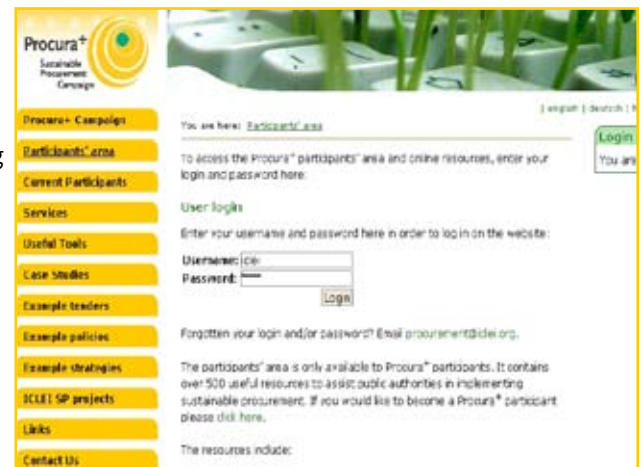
Procura$^+$
Sustainable Procurement Campaign

Procura+ Campaign
Participants' area
Current Participants
Services
Useful Tools
Case Studies
Example tenders
Example policies
Example strategies
ICLEI SP projects
Links
Contact Us

| english | deutsch | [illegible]

You are here: Participants' area

Login
You ar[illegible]

To access the Procura$^+$ participants' area and online resources, enter your login and password here.

User login

Enter your username and password here in order to log in on the website:

Username: iclei
Password: •••••
Login

Forgotten your login and/or password? Email procurement@iclei.org.

The participants' area is only available to Procura$^+$ participants. It contains over 500 useful resources to assist public authorities in implementing sustainable procurement. If you would like to become a Procura$^+$ participant please click here.

The resources include: